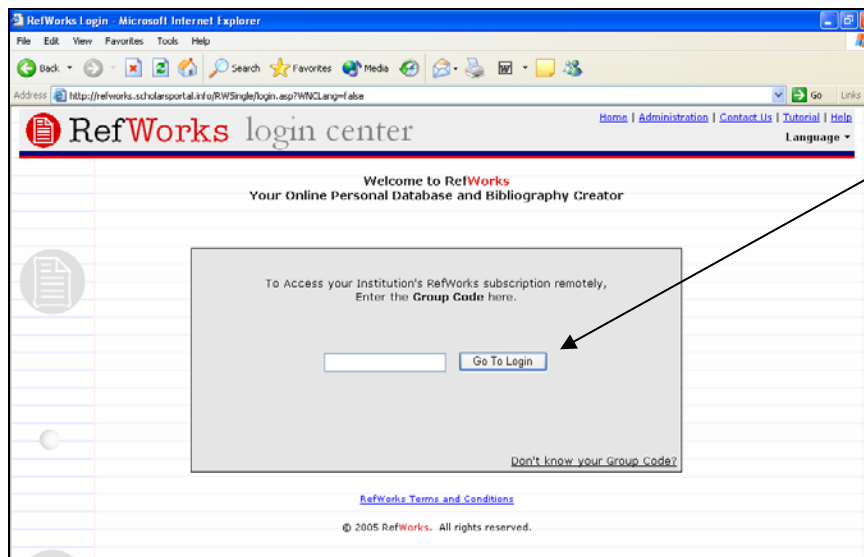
RefWorks Login - Microsoft Internet Explorer

File Edit View Favorites Tools Help

Back Search Favorites Media

Address http://refworks.scholarsportal.info/RWSingle/login.asp?WNCLang=false

Go Links

RefWorks login center

Home | Administration | Contact Us | Tutorial | Help

Language

Welcome to RefWorks
Your Online Personal Database and Bibliography Creator

To Access your Institution's RefWorks subscription remotely, Enter the Group Code here.

Go To Login

Don't know your Group Code?

RefWorks Terms and Conditions

© 2005 RefWorks. All rights reserved.